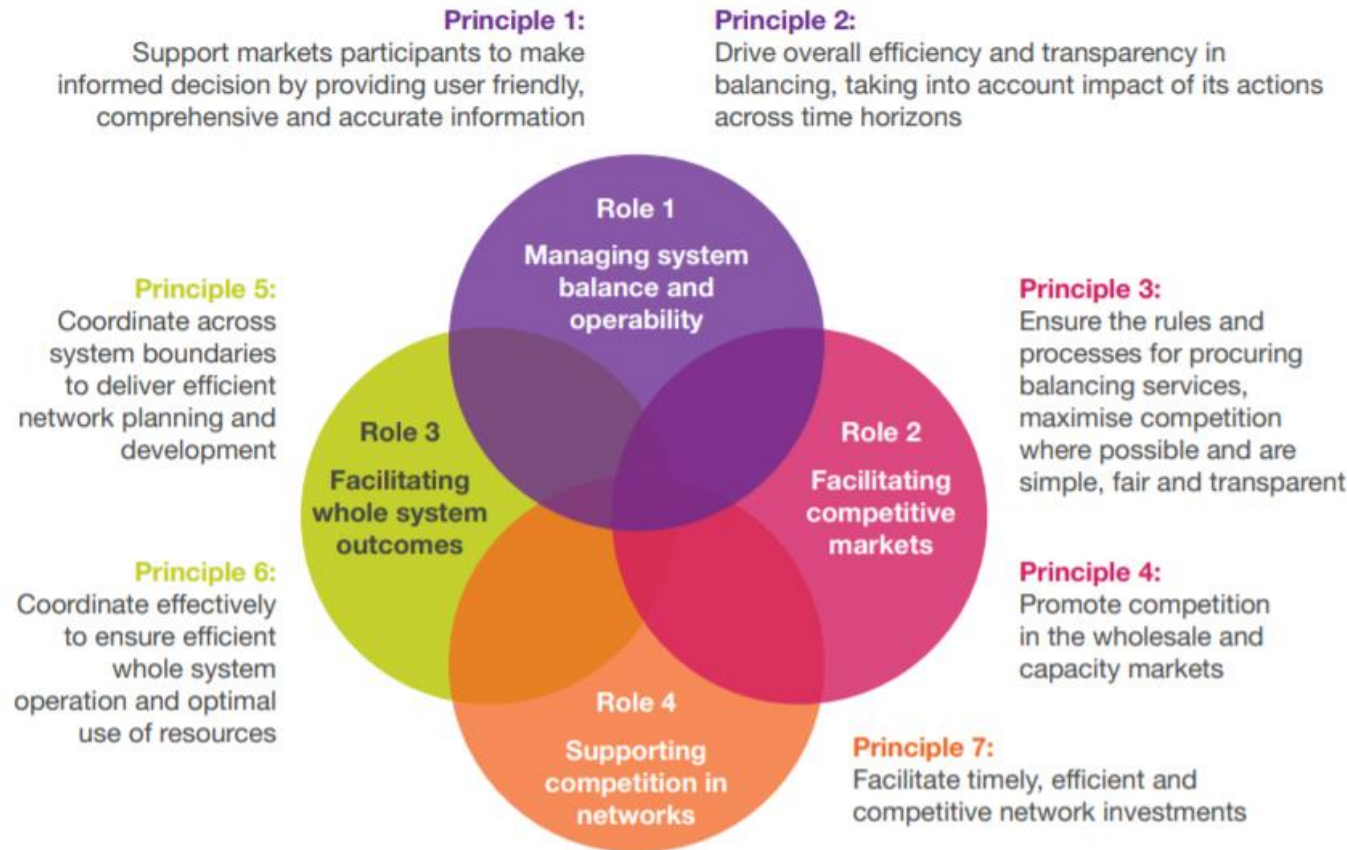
Principle 1:
Support markets participants to make informed decision by providing user friendly, comprehensive and accurate information

Principle 2:
Drive overall efficiency and transparency in balancing, taking into account impact of its actions across time horizons

Role 1
Managing system balance and operability

Principle 5:
Coordinate across system boundaries to deliver efficient network planning and development

Principle 3:
Ensure the rules and processes for procuring balancing services, maximise competition where possible and are simple, fair and transparent

Role 3
Facilitating whole system outcomes

Role 2
Facilitating competitive markets

Principle 6:
Coordinate effectively to ensure efficient whole system operation and optimal use of resources

Principle 4:
Promote competition in the wholesale and capacity markets

Role 4
Supporting competition in networks

Principle 7:
Facilitate timely, efficient and competitive network investments